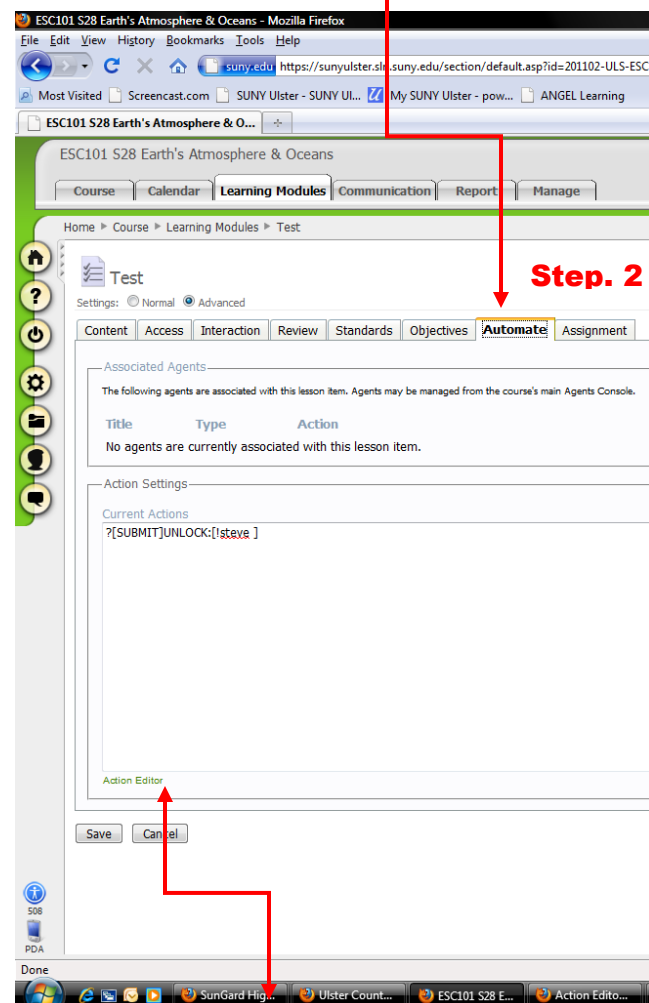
ESC101 S28 Earth's Atmosphere & Oceans - Mozilla Firefox

File Edit View History Bookmarks Tools Help

suny.edu https://sunyulster.sl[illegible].suny.edu/section/default.asp?id=201102-ULS-ESC

Most Visited Screencast.com SUNY Ulster - SUNY Ul... My SUNY Ulster - pow... ANGEL Learning

ESC101 S28 Earth's Atmosphere & O...

ESC101 S28 Earth's Atmosphere & Oceans

Course Calendar Learning Modules Communication Report Manage

Home ▸ Course ▸ Learning Modules ▸ Test

Step. 2

Test

Settings: Normal Advanced

Content Access Interaction Review Standards Objectives Automate Assignment

Associated Agents

The following agents are associated with this lesson item. Agents may be managed from the course's main Agents Console.

Title Type Action

No agents are currently associated with this lesson item.

Action Settings

Current Actions

?[SUBMIT]UNLOCK:[!steve ]

Action Editor

Save Cancel

508

PDA

Done

SunGard Hig... Ulster Count... ESC101 S28 E... Action Edito...